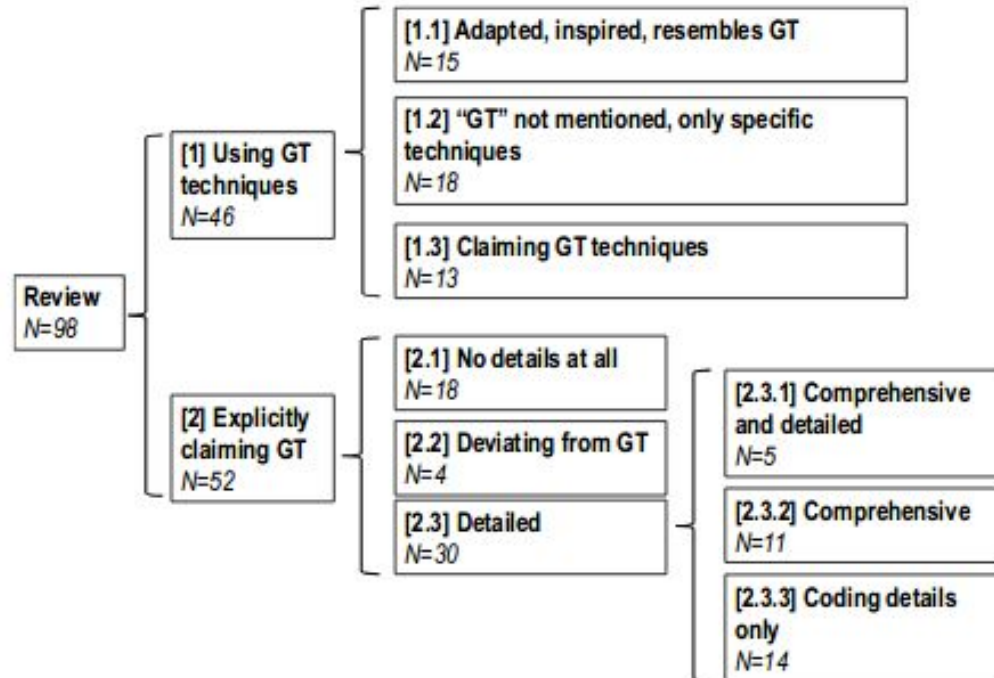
Review
$N=98$

[1] Using GT techniques
$N=46$

[1.1] Adapted, inspired, resembles GT
$N=15$

[1.2] “GT” not mentioned, only specific techniques
$N=18$

[1.3] Claiming GT techniques
$N=13$

[2] Explicitly claiming GT
$N=52$

[2.1] No details at all
$N=18$

[2.2] Deviating from GT
$N=4$

[2.3] Detailed
$N=30$

[2.3.1] Comprehensive and detailed
$N=5$

[2.3.2] Comprehensive
$N=11$

[2.3.3] Coding details only
$N=14$